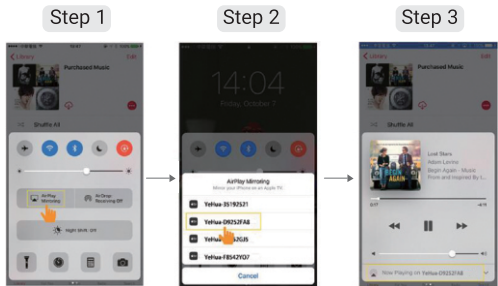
Step 1

Library Edit

Purchased Music

Shuffle All

AirPlay Mirroring

AirDrop: Receiving Off

Night Shift: Off

Step 2

14:04

Friday, October 7

AirPlay Mirroring

Mirror your iPhone to an Apple TV

YeHua-35192521

YeHua-D9252FA8

YeHua-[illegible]2GJ5

YeHua-FB542Y07

Cancel

Step 3

Library Edit

Purchased Music

Lost Stars

Adam Levine

Begin Again - Music From and Inspired By...

BEGIN AGAIN

Now Playing on YeHua-D9252FA8